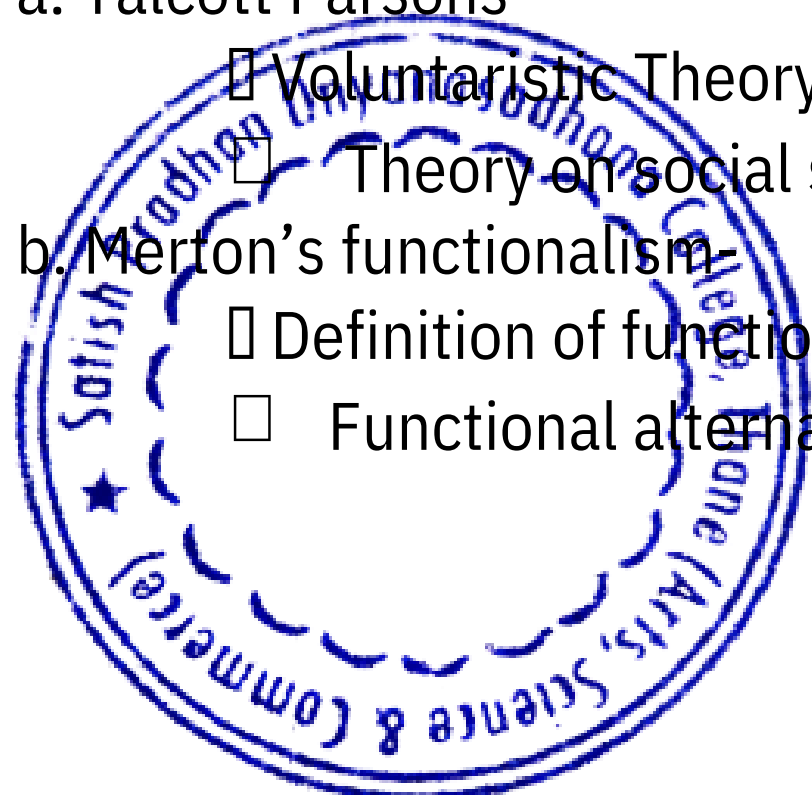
a. Talcott Parsons
 Voluntaristic Theory
 Theory on social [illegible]
b. Merton's functionalism-
 Definition of functio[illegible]
 Functional alterna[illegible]

Satish Pradhan Dnyanasadhana College, Thane ★ (Arts, Science & Commerce)